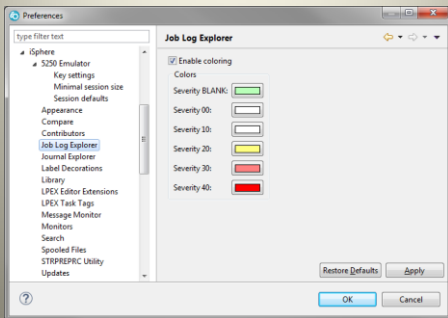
Preferences

type filter text

iSphere
5250 Emulator
Key settings
Minimal session size
Session defaults
Appearance
Compare
Contributors
Job Log Explorer
Journal Explorer
Label Decorations
Library
LPEX Editor Extensions
LPEX Task Tags
Message Monitor
Monitors
Search
Spooled Files
STRPREPRC Utility
Updates

Job Log Explorer

Enable coloring
Colors
Severity BLANK:
Severity 00:
Severity 10:
Severity 20:
Severity 30:
Severity 40:

Restore Defaults
Apply

OK
Cancel